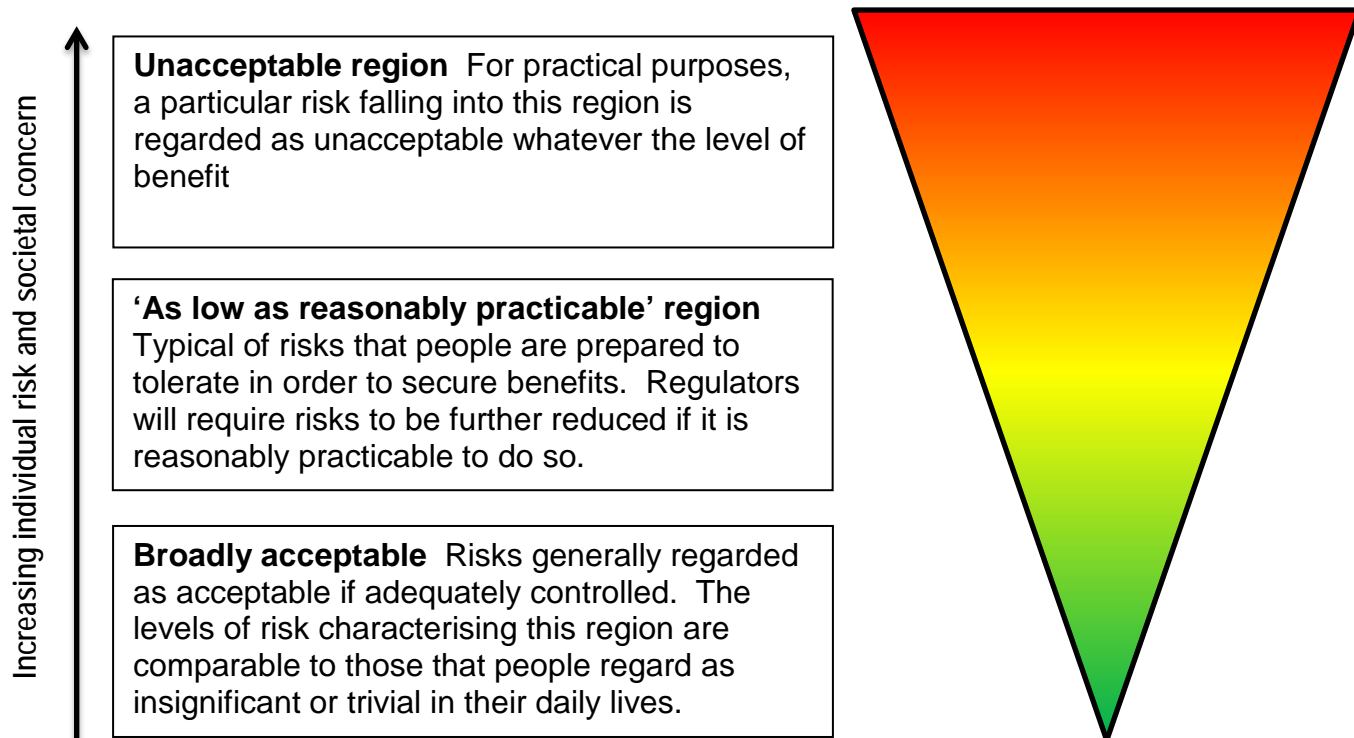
Increasing individual risk and societal concern

**Unacceptable region** For practical purposes, a particular risk falling into this region is regarded as unacceptable whatever the level of benefit

**'As low as reasonably practicable' region**
Typical of risks that people are prepared to tolerate in order to secure benefits. Regulators will require risks to be further reduced if it is reasonably practicable to do so.

**Broadly acceptable** Risks generally regarded as acceptable if adequately controlled. The levels of risk characterising this region are comparable to those that people regard as insignificant or trivial in their daily lives.